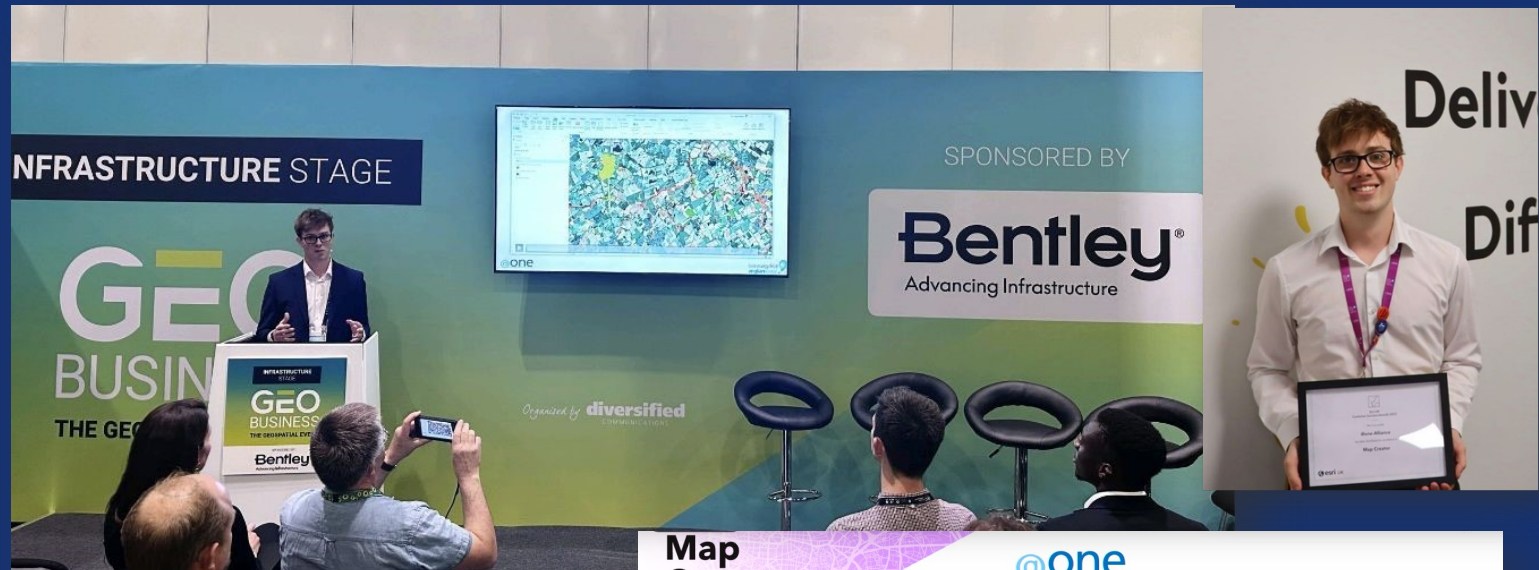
NFRASTRUCTURE STAGE

GEO BUSIN

THE GEO

INFRASTRUCTURE STAGE

GEO BUSINESS

THE GEOSPATIAL EVENT

Bentley

Advancing Infrastructure

one

SPONSORED BY

Bentley®

Advancing Infrastructure

Organised by diversified COMMUNICATIONS

Deliv

Dif

esri UK

Map

@one